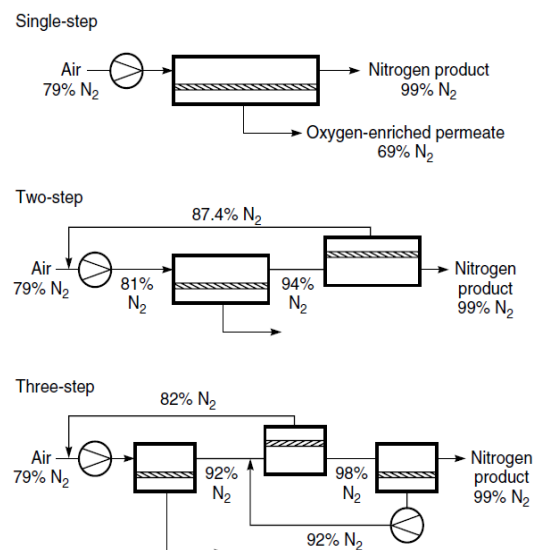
Single-step

Air
79% $N_2$

Nitrogen product
99% $N_2$

Oxygen-enriched permeate
69% $N_2$

Two-step

87.4% $N_2$

Air
79% $N_2$

81%
$N_2$

94%
$N_2$

Nitrogen
product
99% $N_2$

Three-step

82% $N_2$

Air
79% $N_2$

92%
$N_2$

98%
$N_2$

Nitrogen
product
99% $N_2$

92% $N_2$